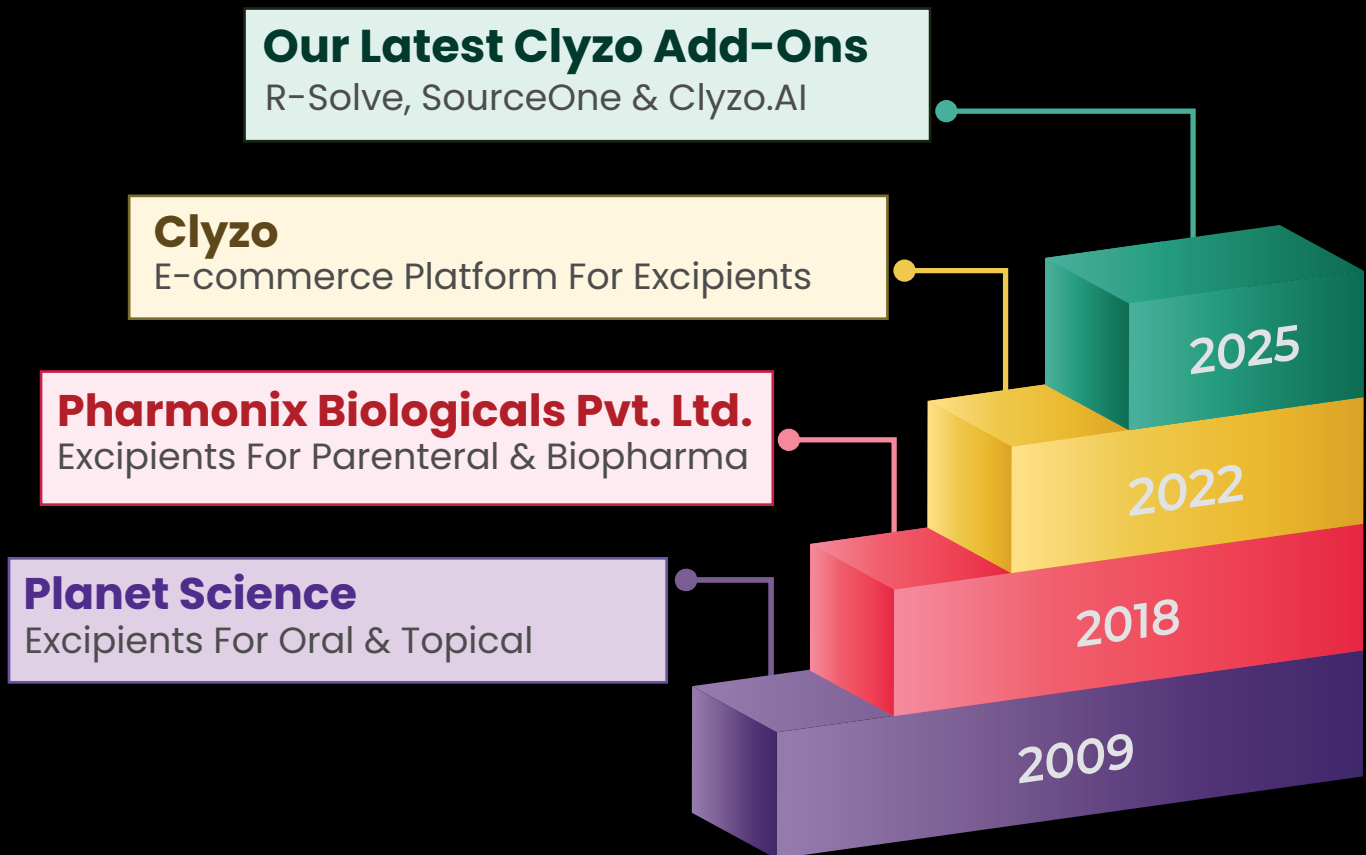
Our Latest Clyzo Add-Ons
R-Solve, SourceOne & Clyzo.AI

Clyzo
E-commerce Platform For Excipients

Pharmonix Biologicals Pvt. Ltd.
Excipients For Parenteral & Biopharma

Planet Science
Excipients For Oral & Topical

2025

2022

2018

2009